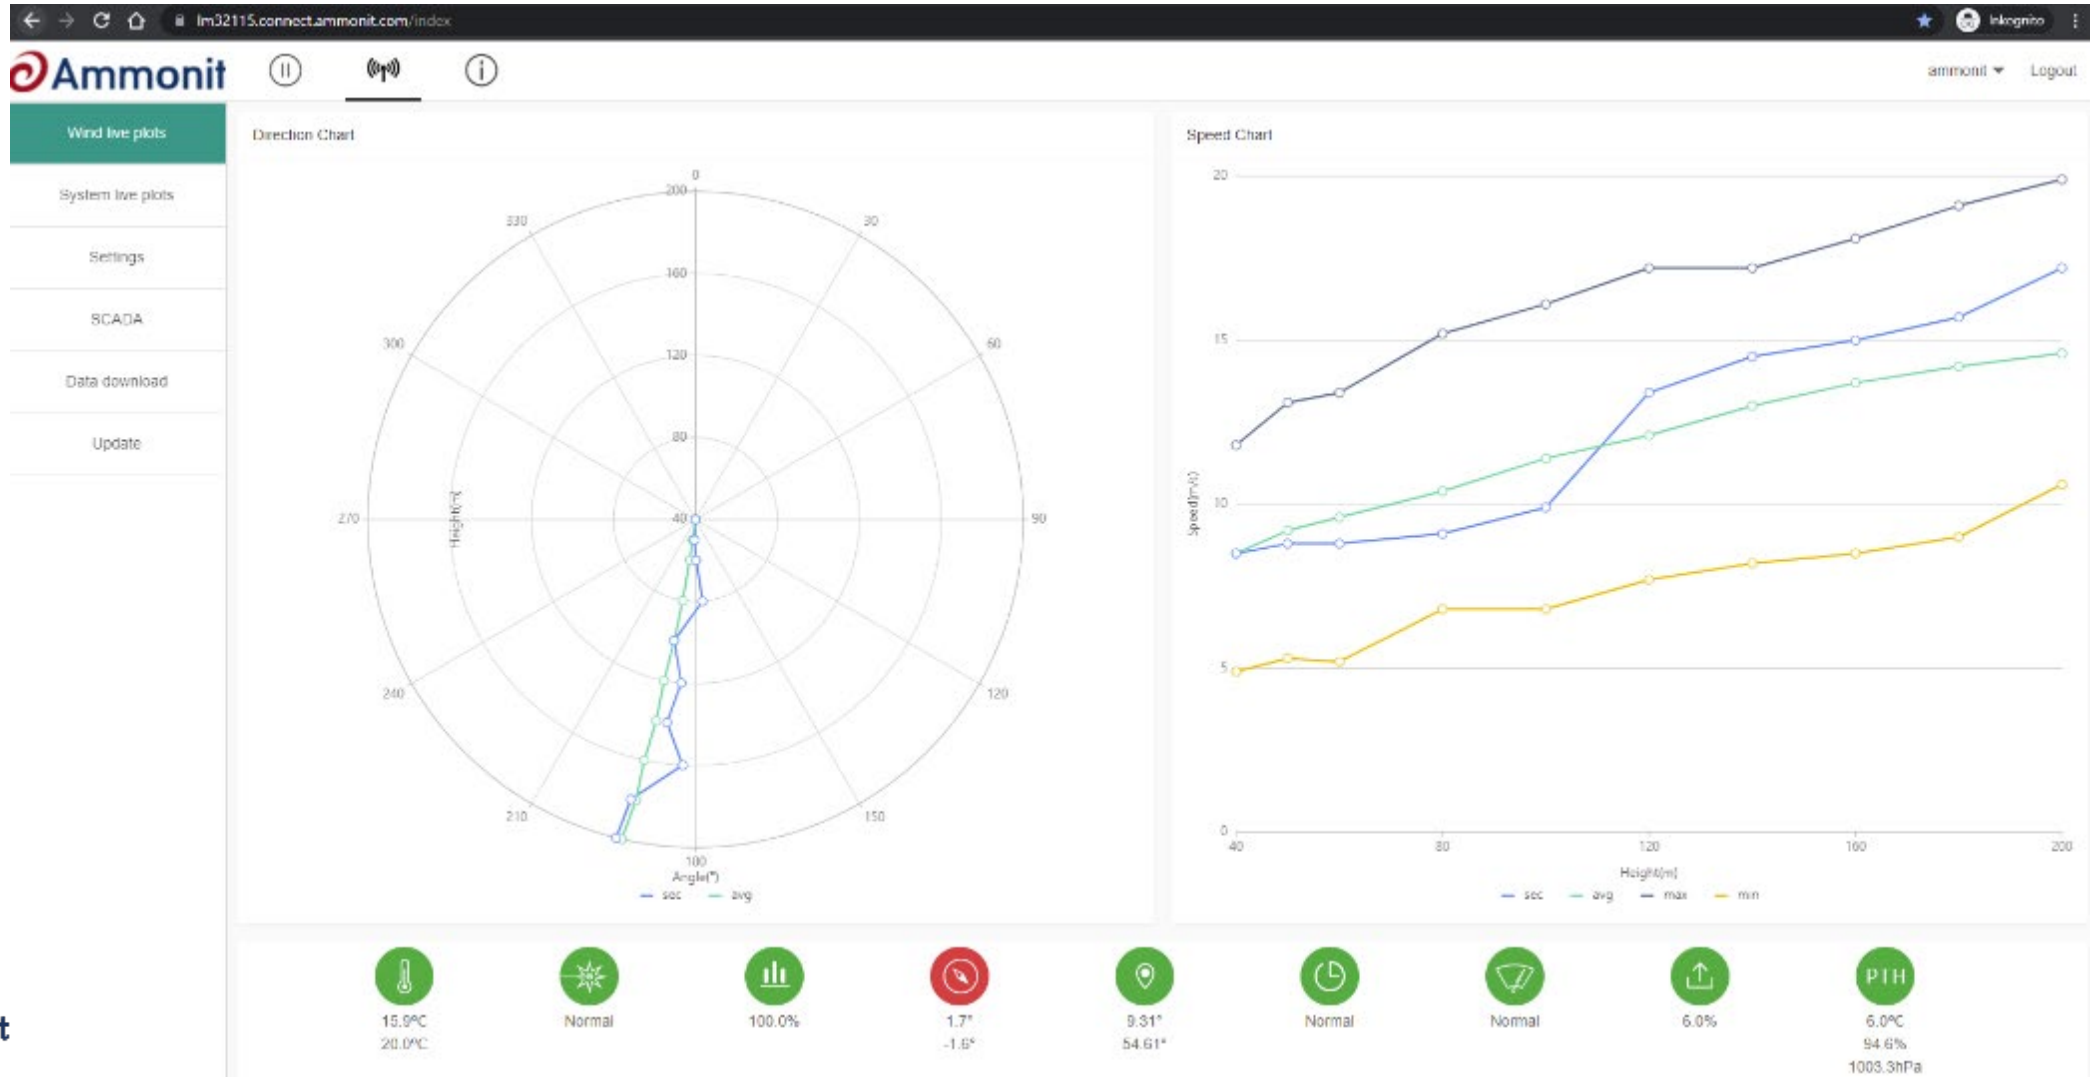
lm32115.connect.ammonit.com/index

Inkognito

Ammonit

ammonit ▾ Logout

Wind live plots

System live plots

Settings

SCADA

Data download

Update

Direction Chart

0
200
160
120
80
40
330
30
300
60
270
90
240
120
210
150
100
Height(m)
Angle(°)
sec avg

Speed Chart

20
15
10
5
0
Speed(m/s)
40
80
120
160
200
Height(m)
sec avg max min

15.9°C
20.0°C

Normal

100.0%

1.7°
-1.6°

9.31°
54.61°

Normal

Normal

6.0%

PTH
6.0°C
94.6%
1003.3hPa

t